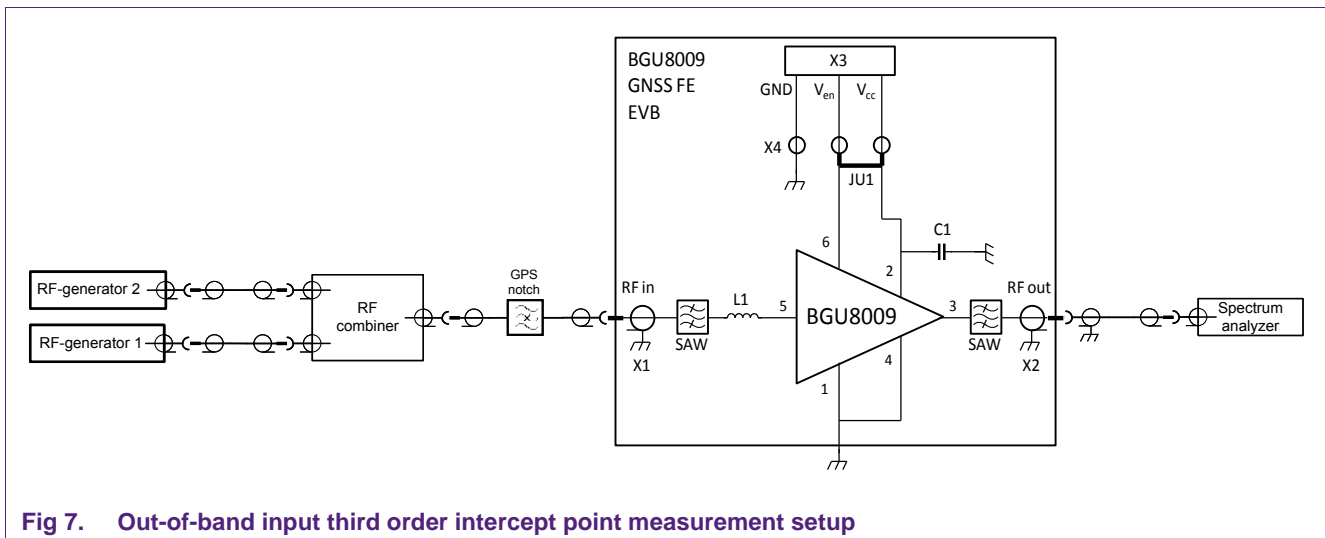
BGU8009
GNSS FE
EVB

X3
GND
$V_{en}$
$V_{cc}$
X4
JU1
C1
6
2
RF-generator 2
RF-generator 1
RF combiner
GPS notch
RF in
X1
SAW
L1
5
BGU8009
3
RF out
SAW
X2
Spectrum analyzer
4
1

Fig 7. Out-of-band input third order intercept point measurement setup